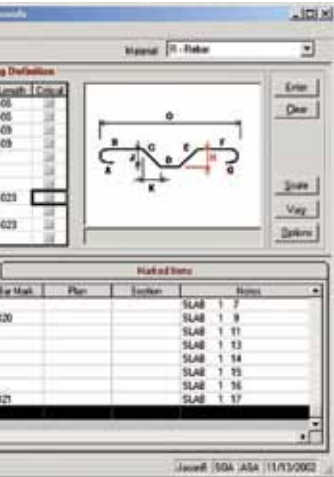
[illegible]

Material  R - Rebar

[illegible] Definition

| Length | Critical |
|---|---|
| 05 | |
| 05 | |
| 09 | |
| 09 | |
| | |
| | |
| 023 | |
| | |
| 023 | |

O
B C D E F
A J K H G

Enter
Clear
Scale
Vary
Options

Marked Items

| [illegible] Mark | Plan | Section | Notes |
|---|---|---|---|
| | | | SLAB 1 7 |
| 20 | | | SLAB 1 9 |
| | | | SLAB 1 11 |
| | | | SLAB 1 13 |
| | | | SLAB 1 14 |
| | | | SLAB 1 15 |
| | | | SLAB 1 16 |
| 21 | | | SLAB 1 17 |

JacobB | SGA | ASA | 11/13/2002